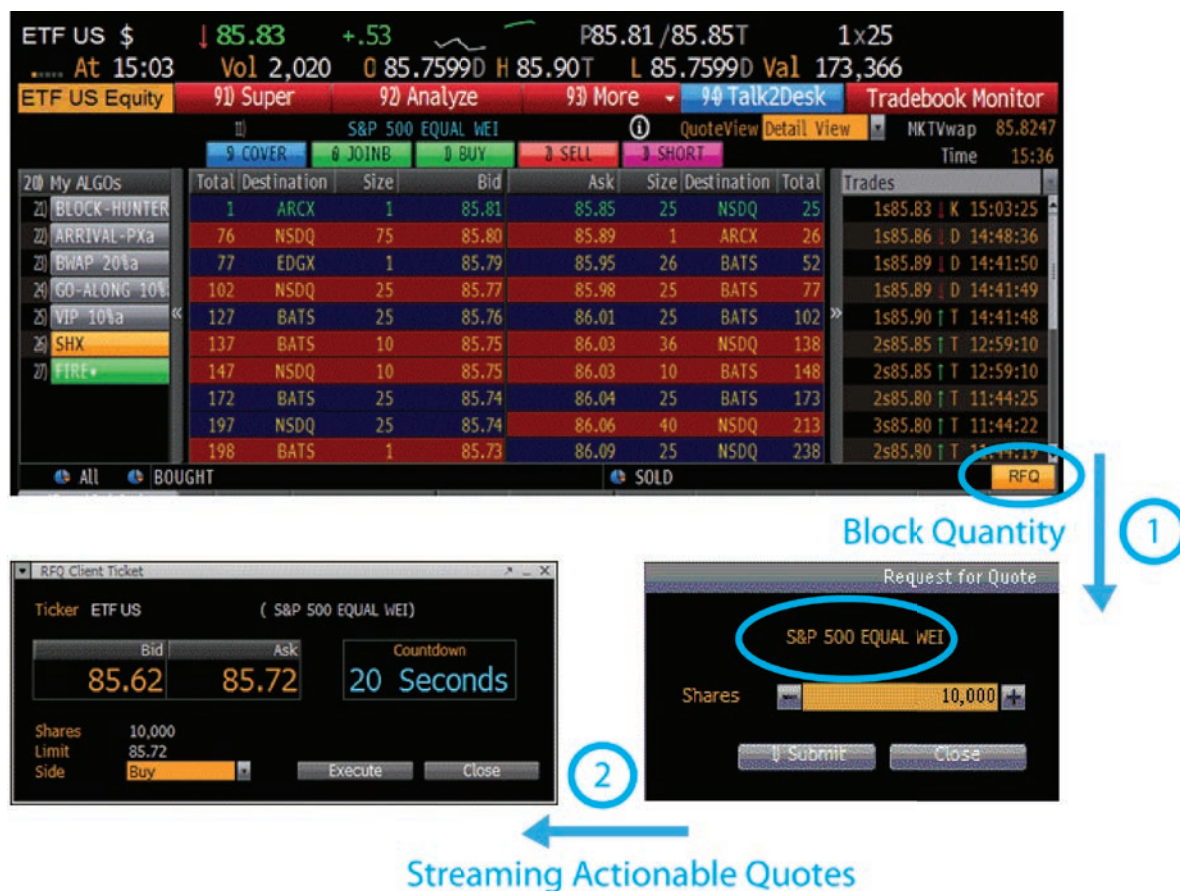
ETF US $ ↓85.83 +.53 P85.81 /85.85T 1x25
At 15:03 Vol 2,020 O 85.7599D H 85.90T L 85.7599D Val 173,366

ETF US Equity 91) Super 92) Analyze 93) More 94) Talk2Desk Tradebook Monitor

11) S&P 500 EQUAL WEI QuoteView Detail View MKTVwap 85.8247
9 COVER 0 JOINB 1 BUY 3 SELL 3 SHORT Time 15:36

20) My ALGOs
21) BLOCK-HUNTER
22) ARRIVAL-PXa
23) BWAP 20%a
24) GO-ALONG 10%
25) VIP 10%a
26) SHX
27) FIRE

| Total | Destination | Size | Bid | Ask | Size | Destination | Total |
|---|---|---|---|---|---|---|---|
| 1 | ARCX | 1 | 85.81 | 85.85 | 25 | NSDQ | 25 |
| 76 | NSDQ | 75 | 85.80 | 85.89 | 1 | ARCX | 26 |
| 77 | EDGX | 1 | 85.79 | 85.95 | 26 | BATS | 52 |
| 102 | NSDQ | 25 | 85.77 | 85.98 | 25 | BATS | 77 |
| 127 | BATS | 25 | 85.76 | 86.01 | 25 | BATS | 102 |
| 137 | BATS | 10 | 85.75 | 86.03 | 36 | NSDQ | 138 |
| 147 | NSDQ | 10 | 85.75 | 86.03 | 10 | BATS | 148 |
| 172 | BATS | 25 | 85.74 | 86.04 | 25 | BATS | 173 |
| 197 | NSDQ | 25 | 85.74 | 86.06 | 40 | NSDQ | 213 |
| 198 | BATS | 1 | 85.73 | 86.09 | 25 | NSDQ | 238 |

Trades
1s85.83 K 15:03:25
1s85.86 D 14:48:36
1s85.89 D 14:41:50
1s85.89 D 14:41:49
1s85.90 T 14:41:48
2s85.85 T 12:59:10
2s85.85 T 12:59:10
2s85.80 T 11:44:25
3s85.80 T 11:44:22
2s85.80 T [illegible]

All BOUGHT SOLD RFQ

Block Quantity 1

RFQ Client Ticket
Ticker ETF US ( S&P 500 EQUAL WEI)
Bid 85.62 Ask 85.72
Countdown 20 Seconds
Shares 10,000
Limit 85.72
Side Buy
Execute Close

Request for Quote
S&P 500 EQUAL WEI
Shares 10,000
1) Submit Close

2

Streaming Actionable Quotes